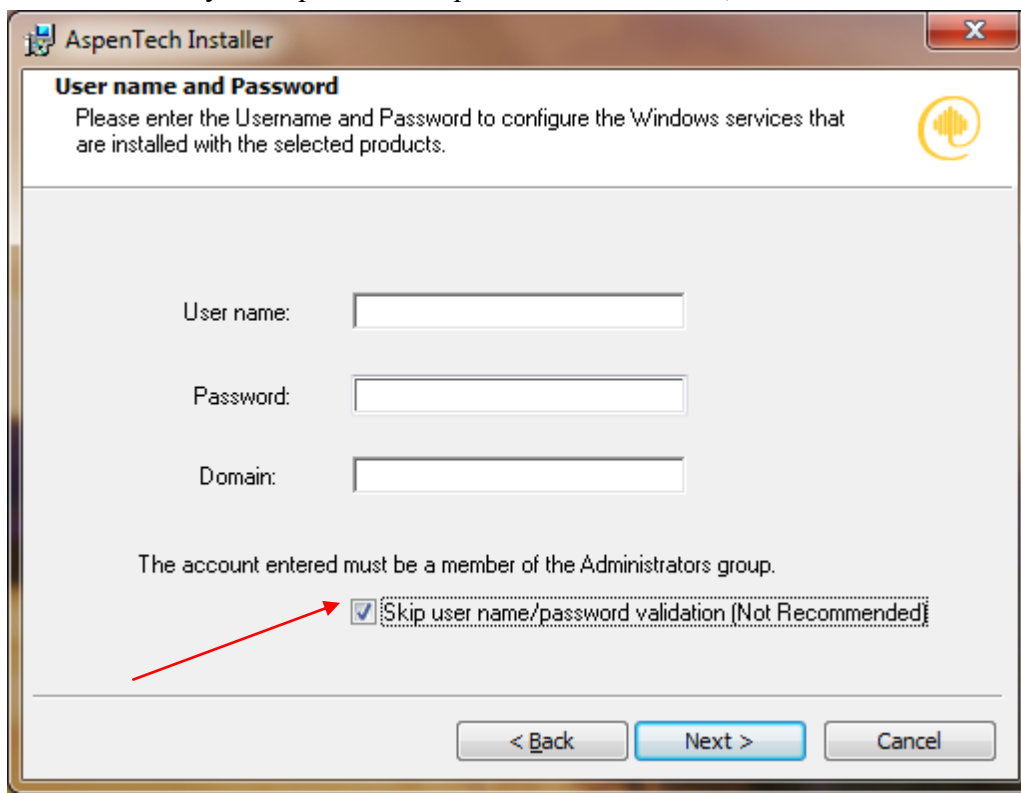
AspenTech Installer

User name and Password

Please enter the Username and Password to configure the Windows services that are installed with the selected products.

User name:

Password:

Domain:

The account entered must be a member of the Administrators group.

Skip user name/password validation (Not Recommended)

< Back

Next >

Cancel